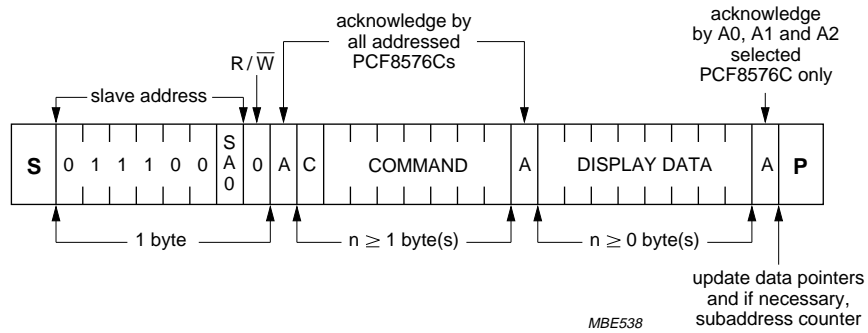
acknowledge by all addressed PCF8576Cs

acknowledge by A0, A1 and A2 selected PCF8576C only

$R/\overline{W}$

slave address

| S | 0 | 1 | 1 | 1 | 0 | 0 | SA0 | 0 | A | C | COMMAND | A | DISPLAY DATA | A | P |
|---|---|---|---|---|---|---|---|---|---|---|---|---|---|---|---|

1 byte

$n \geq 1$ byte(s)

$n \geq 0$ byte(s)

update data pointers and if necessary, subaddress counter

MBE538